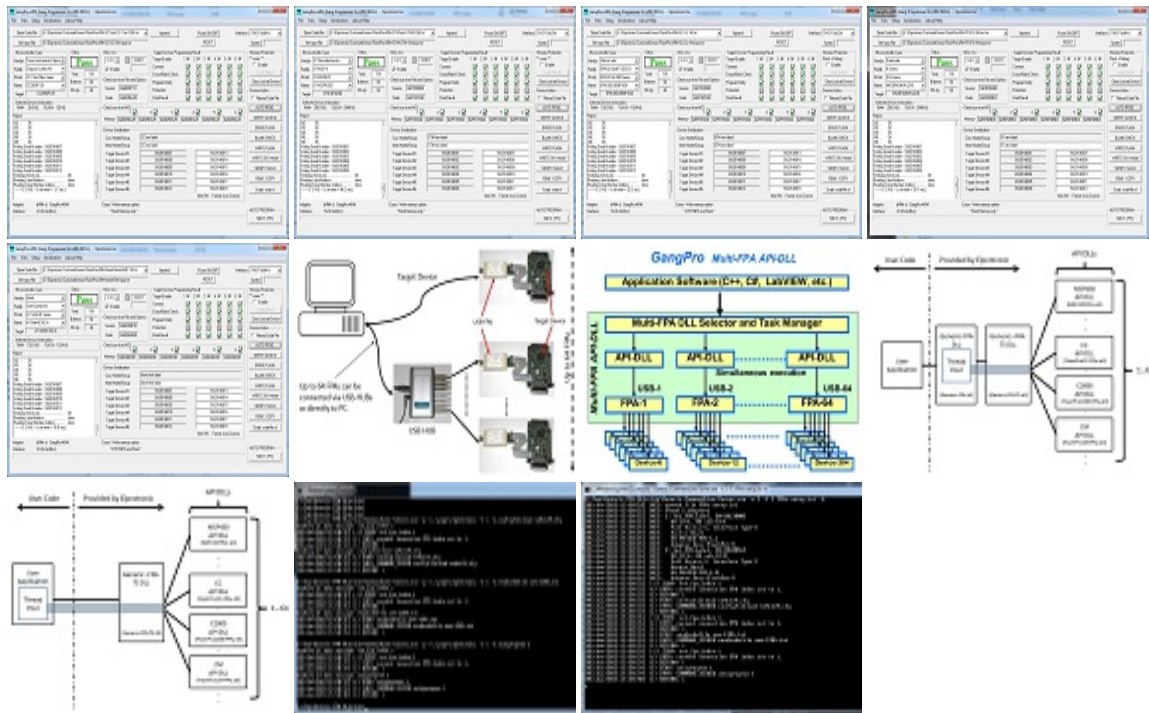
Target Device

Up to 64 FPAs can be connected via USB-HUBs or directly to PC.

USB-HUB

Up to 64 FPAs

GangPro Multi-FPA API-DLL

Application Software (C++, C#, LabVIEW, etc.)

Multi-FPA DLL Selector and Task Manager

Multi-FPA API-DLL

API-DLL

API-DLL

API-DLL

Simultaneous execution

USB-1

USB-2

USB-64

FPA-1

FPA-2

FPA-64

Devices-1

Devices-2

Devices-64

User Code

Provided by Elprotronic

API DLLs

Open Application

Thread

User Code

Provided by Elprotronic

API DLLs

Open Application

Thread

1...64